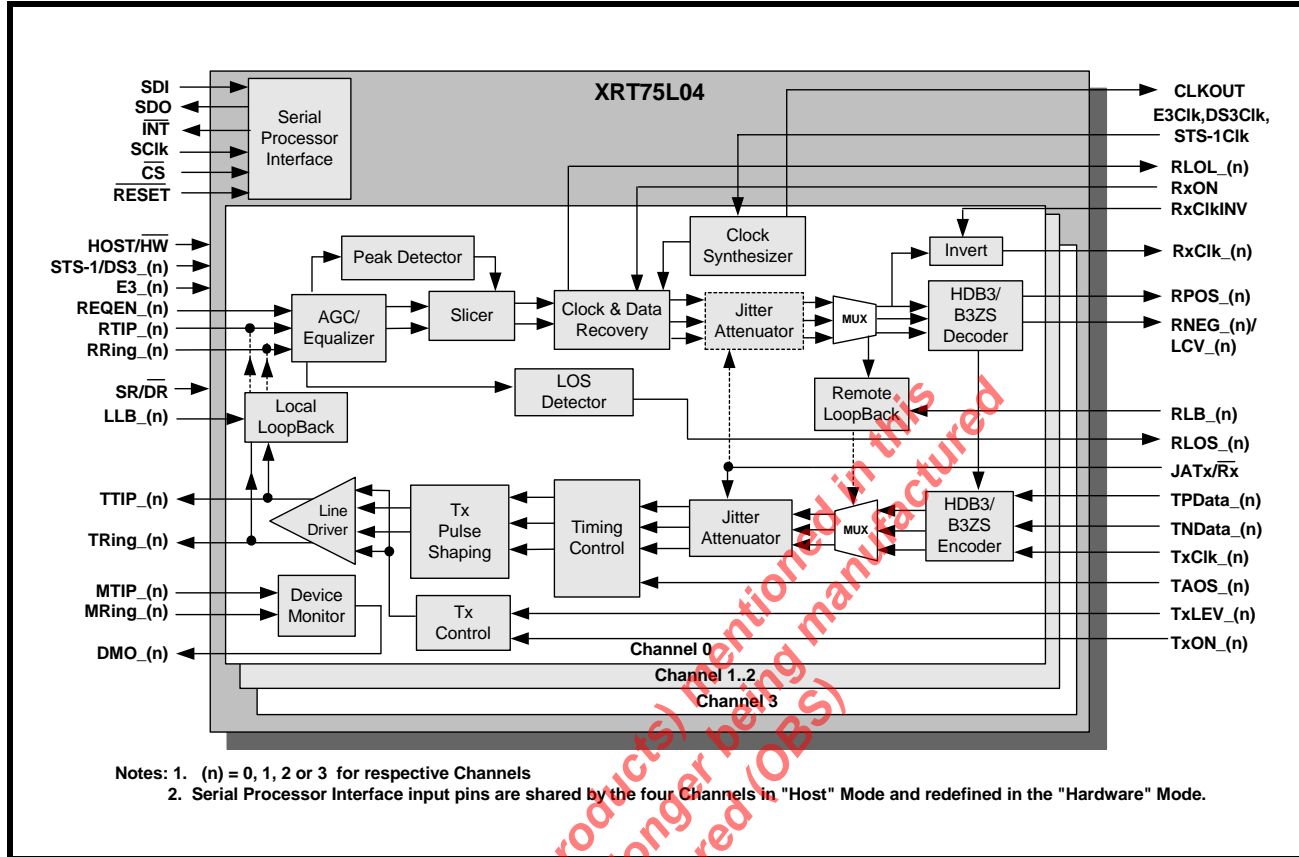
XRT75L04

SDI
SDO
$\overline{INT}$
SClk
$\overline{CS}$
$\overline{RESET}$

Serial Processor Interface

CLKOUT
E3Clk,DS3Clk, STS-1Clk
RLOL_(n)
RxON
RxClkINV

HOST/$\overline{HW}$
STS-1/DS3_(n)
E3_(n)
REQEN_(n)
RTIP_(n)
RRing_(n)
SR/$\overline{DR}$
LLB_(n)

Peak Detector
Clock Synthesizer
Invert
AGC/ Equalizer
Slicer
Clock & Data Recovery
Jitter Attenuator
MUX
HDB3/ B3ZS Decoder
LOS Detector
Local LoopBack
Remote LoopBack

RxClk_(n)
RPOS_(n)
RNEG_(n)/ LCV_(n)
RLB_(n)
RLOS_(n)
JATx/$\overline{Rx}$

TTIP_(n)
TRing_(n)
Line Driver
Tx Pulse Shaping
Timing Control
Jitter Attenuator
MUX
HDB3/ B3ZS Encoder

TPData_(n)
TNData_(n)
TxClk_(n)
TAOS_(n)
TxLEV_(n)
TxON_(n)

MTIP_(n)
MRing_(n)
Device Monitor
Tx Control
DMO_(n)

Channel 0
Channel 1..2
Channel 3

Notes: 1. (n) = 0, 1, 2 or 3 for respective Channels
2. Serial Processor Interface input pins are shared by the four Channels in "Host" Mode and redefined in the "Hardware" Mode.

products) mentioned in this no longer being manufactured (OBS)